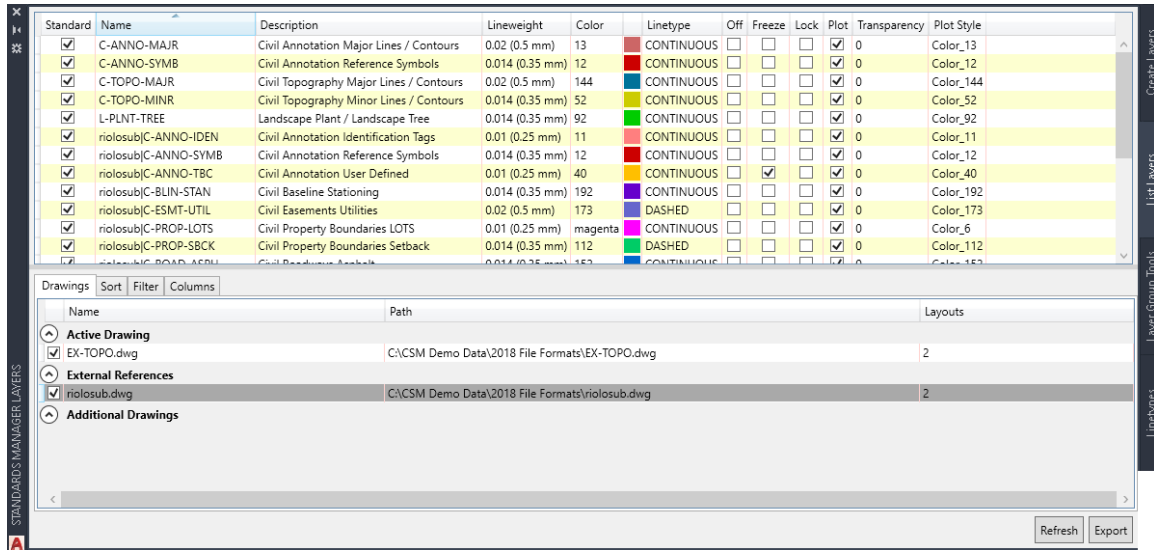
| Standard | Name | Description | Lineweight | Color | Linetype | Off | Freeze | Lock | Plot | Transparency | Plot Style |
|---|---|---|---|---|---|---|---|---|---|---|---|
| ☑ | C-ANNO-MAJR | Civil Annotation Major Lines / Contours | 0.02 (0.5 mm) | 13 | CONTINUOUS | ☐ | ☐ | ☐ | ☑ | 0 | Color_13 |
| ☑ | C-ANNO-SYMB | Civil Annotation Reference Symbols | 0.014 (0.35 mm) | 12 | CONTINUOUS | ☐ | ☐ | ☐ | ☑ | 0 | Color_12 |
| ☑ | C-TOPO-MAJR | Civil Topography Major Lines / Contours | 0.02 (0.5 mm) | 144 | CONTINUOUS | ☐ | ☐ | ☐ | ☑ | 0 | Color_144 |
| ☑ | C-TOPO-MINR | Civil Topography Minor Lines / Contours | 0.014 (0.35 mm) | 52 | CONTINUOUS | ☐ | ☐ | ☐ | ☑ | 0 | Color_52 |
| ☑ | L-PLNT-TREE | Landscape Plant / Landscape Tree | 0.014 (0.35 mm) | 92 | CONTINUOUS | ☐ | ☐ | ☐ | ☑ | 0 | Color_92 |
| ☑ | riolosub\|C-ANNO-IDEN | Civil Annotation Identification Tags | 0.01 (0.25 mm) | 11 | CONTINUOUS | ☐ | ☐ | ☐ | ☑ | 0 | Color_11 |
| ☑ | riolosub\|C-ANNO-SYMB | Civil Annotation Reference Symbols | 0.014 (0.35 mm) | 12 | CONTINUOUS | ☐ | ☐ | ☐ | ☑ | 0 | Color_12 |
| ☑ | riolosub\|C-ANNO-TBC | Civil Annotation User Defined | 0.01 (0.25 mm) | 40 | CONTINUOUS | ☐ | ☑ | ☐ | ☑ | 0 | Color_40 |
| ☑ | riolosub\|C-BLIN-STAN | Civil Baseline Stationing | 0.014 (0.35 mm) | 192 | CONTINUOUS | ☐ | ☐ | ☐ | ☑ | 0 | Color_192 |
| ☑ | riolosub\|C-ESMT-UTIL | Civil Easements Utilities | 0.02 (0.5 mm) | 173 | DASHED | ☐ | ☐ | ☐ | ☑ | 0 | Color_173 |
| ☑ | riolosub\|C-PROP-LOTS | Civil Property Boundaries LOTS | 0.01 (0.25 mm) | magenta | CONTINUOUS | ☐ | ☐ | ☐ | ☑ | 0 | Color_6 |
| ☑ | riolosub\|C-PROP-SBCK | Civil Property Boundaries Setback | 0.014 (0.35 mm) | 112 | DASHED | ☐ | ☐ | ☐ | ☑ | 0 | Color_112 |

Drawings | Sort | Filter | Columns

| Name | Path | Layouts |
|---|---|---|
| Active Drawing | | |
| ☑ EX-TOPO.dwg | C:\CSM Demo Data\2018 File Formats\EX-TOPO.dwg | 2 |
| External References | | |
| ☑ riolosub.dwg | C:\CSM Demo Data\2018 File Formats\riolosub.dwg | 2 |
| Additional Drawings | | |

Refresh Export

STANDARDS MANAGER LAYERS

Create Layers
List Layers
Layer Group Tools
Linetypes